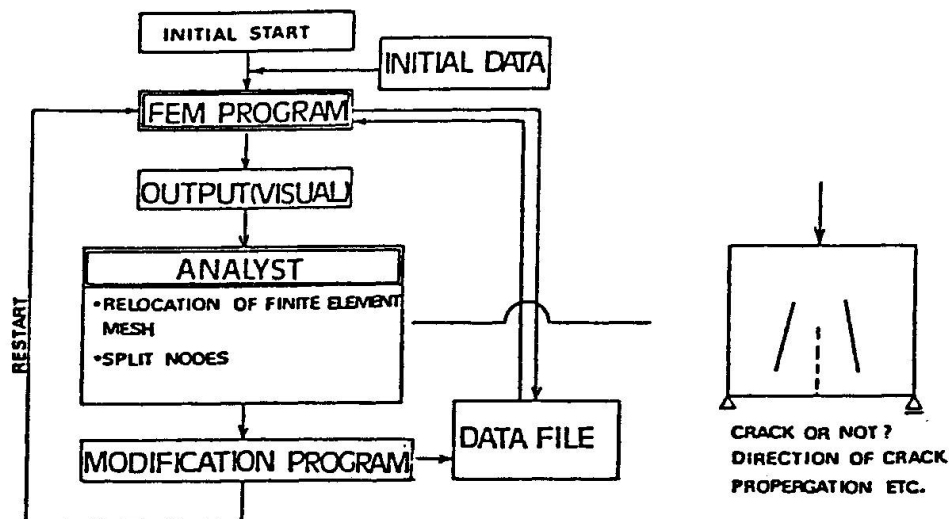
INITIAL START

INITIAL DATA

FEM PROGRAM

OUTPUT(VISUAL)

ANALYST

•RELOCATION OF FINITE ELEMENT MESH

•SPLIT NODES

RESTART

DATA FILE

MODIFICATION PROGRAM

CRACK OR NOT? DIRECTION OF CRACK PROPERGATION ETC.